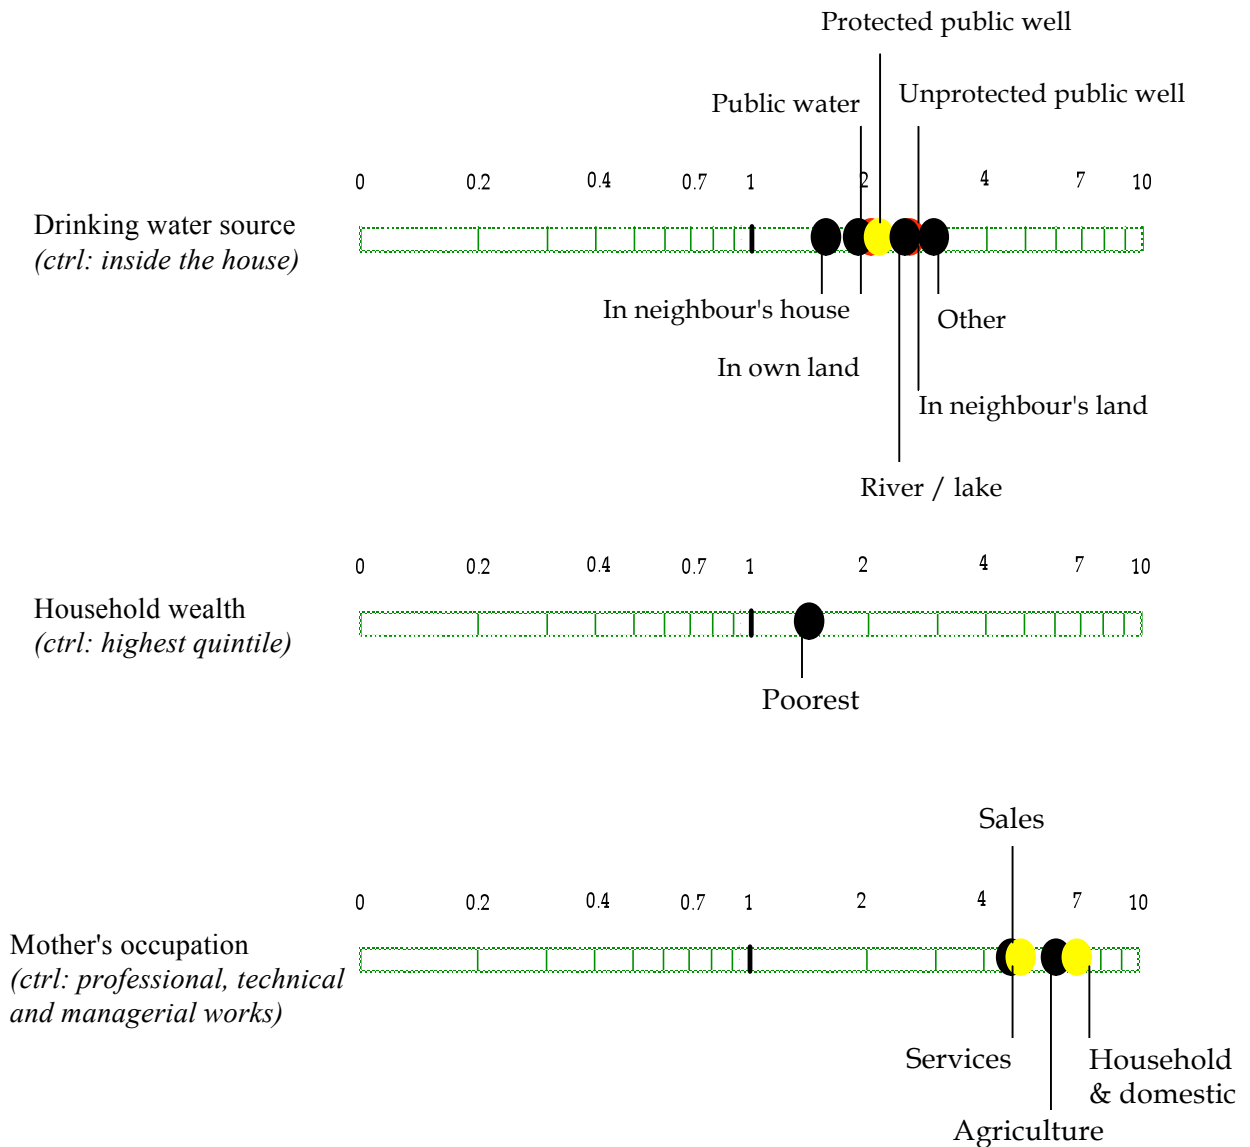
Protected public well

Public water

Unprotected public well

0 0.2 0.4 0.7 1 2 4 7 10

Drinking water source
*(ctrl: inside the house)*

In neighbour's house

Other

In own land

In neighbour's land

River / lake

0 0.2 0.4 0.7 1 2 4 7 10

Household wealth
*(ctrl: highest quintile)*

Poorest

Sales

0 0.2 0.4 0.7 1 2 4 7 10

Mother's occupation
*(ctrl: professional, technical and managerial works)*

Services

Household & domestic

Agriculture